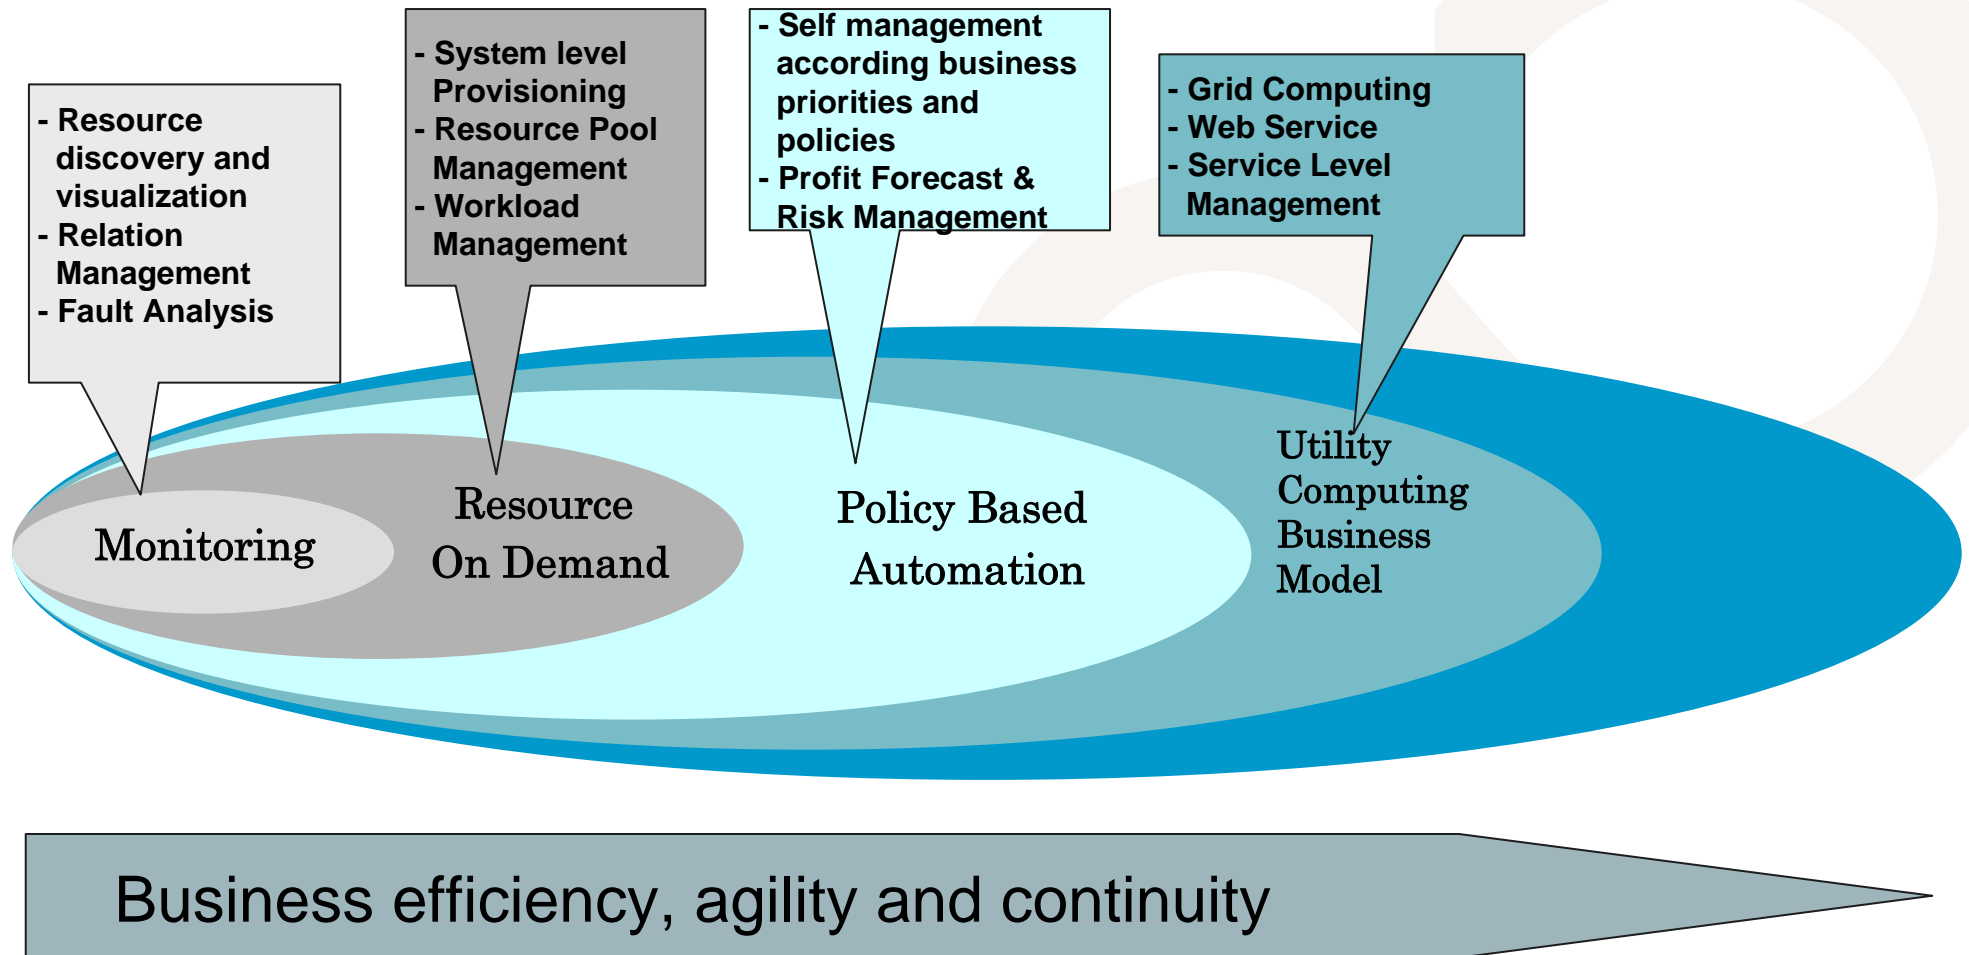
- Resource discovery and visualization
- Relation Management
- Fault Analysis

- System level Provisioning
- Resource Pool Management
- Workload Management

- Self management according business priorities and policies
- Profit Forecast & Risk Management

- Grid Computing
- Web Service
- Service Level Management

Monitoring

Resource On Demand

Policy Based Automation

Utility Computing Business Model

Business efficiency, agility and continuity